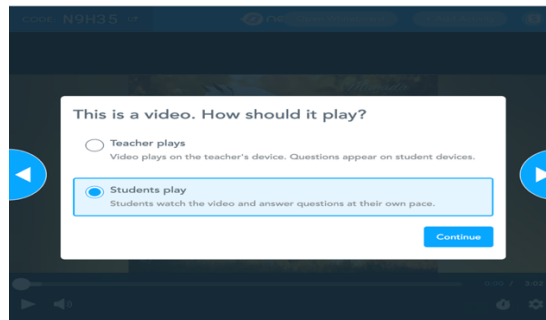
CODE: N9H35

This is a video. How should it play?

Teacher plays
Video plays on the teacher's device. Questions appear on student devices.

Students play
Students watch the video and answer questions at their own pace.

Continue

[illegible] / 3:02